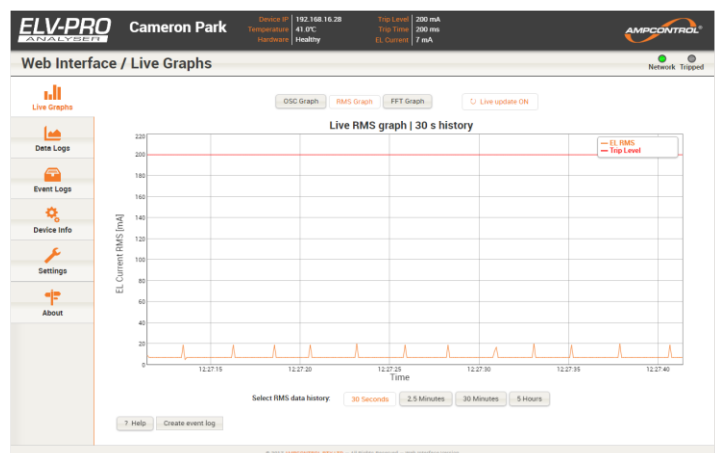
ELV-PRO ANALYSER

Cameron Park

Device IP 192.168.16.28
Temperature 41.0ºC
Hardware Healthy

Trip Level 200 mA
Trip Time 200 ms
EL Current 7 mA

AMPCONTROL

Web Interface / Live Graphs

Network Tripped

Live Graphs

Data Logs

Event Logs

Device Info

Settings

About

OSC Graph RMS Graph FFT Graph

Live update ON

Live RMS graph | 30 s history

EL RMS
Trip Level

EL Current RMS [mA]

220
200
180
160
140
120
100
80
60
40
20
0

12:27:15 12:27:20 12:27:25 12:27:30 12:27:35 12:27:40

Time

Select RMS data history: 30 Seconds 2.5 Minutes 30 Minutes 5 Hours

? Help Create event log

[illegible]